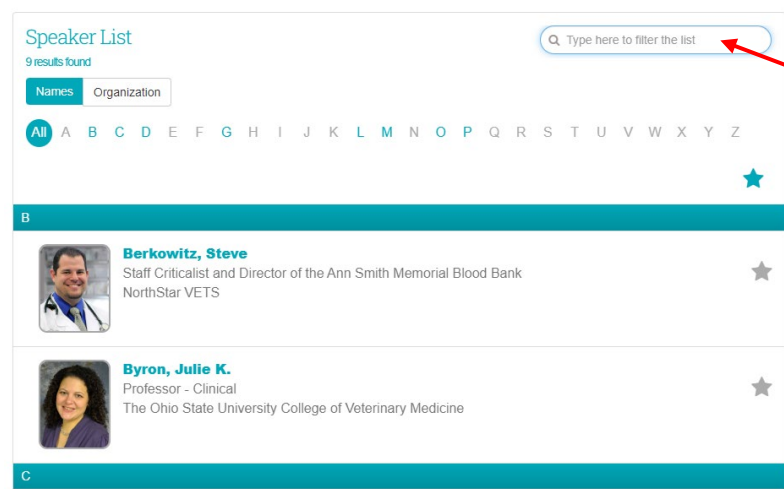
Speaker List
9 results found

Type here to filter the list

Names Organization

All A B C D E F G H I J K L M N O P Q R S T U V W X Y Z

B

Berkowitz, Steve
Staff Criticalist and Director of the Ann Smith Memorial Blood Bank
NorthStar VETS

Byron, Julie K.
Professor - Clinical
The Ohio State University College of Veterinary Medicine

C